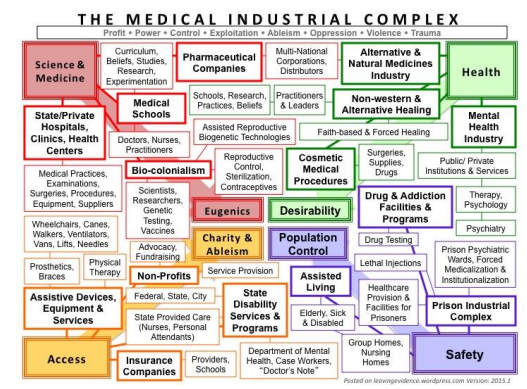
THE MEDICAL INDUSTRIAL COMPLEX

Profit • Power • Control • Exploitation • Ableism • Oppression • Violence • Trauma

Science & Medicine

Curriculum, Beliefs, Studies, Research, Experimentation

Pharmaceutical Companies

Multi-National Corporations, Distributors

Alternative & Natural Medicines Industry

Health

Medical Schools

Schools, Research, Practices, Beliefs

Practitioners & Leaders

Non-western & Alternative Healing

State/Private Hospitals, Clinics, Health Centers

Doctors, Nurses, Practitioners

Assisted Reproductive Biogenetic Technologies

Faith-based & Forced Healing

Mental Health Industry

Bio-colonialism

Reproductive Control, Sterilization, Contraceptives

Cosmetic Medical Procedures

Surgeries, Supplies, Drugs

Public/ Private Institutions & Services

Medical Practices, Examinations, Exercises, Surgeries, Procedures, Equipment, Suppliers

Scientists, Researchers, Genetic Testing, Vaccines

Drug & Addiction Facilities & Programs

Therapy, Psychology

Eugenics

Desirability

Psychiatry

Wheelchairs, Canes, Walkers, Ventilators, Vans, Lifts, Needles

Advocacy, Fundraising

Charity & Ableism

Population Control

Drug Testing

Prison Psychiatric Wards, Forced Medicalization & Institutionalization

Prosthetics, Braces

Physical Therapy

Non-Profits

Service Provision

Assisted Living

Lethal Injections

Assistive Devices, Equipment & Services

Federal, State, City

State Disability Services & Programs

Healthcare Provision & Facilities for Prisoners

Prison Industrial Complex

State Provided Care (Nurses, Personal Attendants)

Elderly, Sick & Disabled

Access

Insurance Companies

Providers, Schools

Department of Mental Health, Case Workers, "Doctor's Note"

Group Homes, Nursing Homes

Safety

Posted on leavingevidence.wordpress.com Version: 2015.1